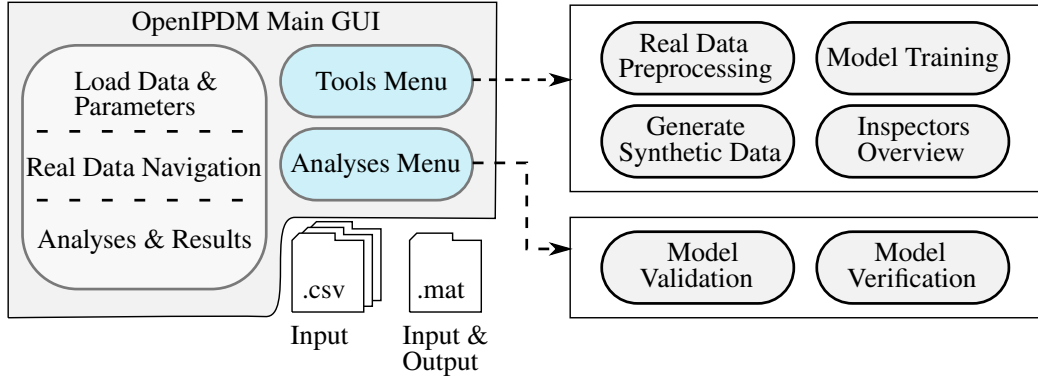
OpenIPDM Main GUI

Load Data & Parameters

Real Data Navigation

Analyses & Results

Tools Menu

Analyses Menu

Real Data Preprocessing

Model Training

Generate Synthetic Data

Inspectors Overview

Model Validation

Model Verification

.csv

Input

.mat

Input & Output